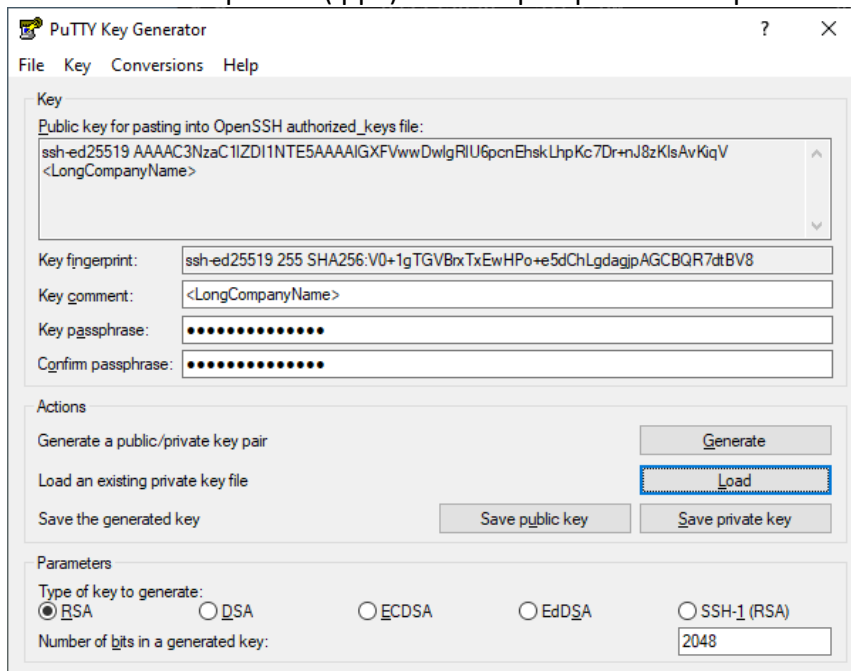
PuTTY Key Generator
?
×
File Key Conversions Help

Key
Public key for pasting into OpenSSH authorized_keys file:
ssh-ed25519 AAAAC3NzaC1lZDI1NTE5AAAAIGXFVwwDwlgRIU6pcnEhskLhpKc7Dr+nJ8zKlsAvKiqV <LongCompanyName>

Key fingerprint: ssh-ed25519 255 SHA256:V0+1gTGVBrxTxEwHPo+e5dChLgdagjpAGCBQR7dtBV8
Key comment: <LongCompanyName>
Key passphrase: ••••••••••••••
Confirm passphrase: ••••••••••••••

Actions
Generate a public/private key pair
Generate
Load an existing private key file
Load
Save the generated key
Save public key
Save private key

Parameters
Type of key to generate:
RSA DSA ECDSA EdDSA SSH-1 (RSA)
Number of bits in a generated key: 2048